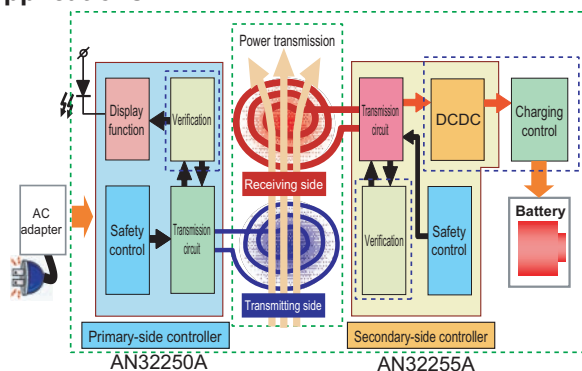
Power transmission

Display function

Verification

Safety control

Transmission circuit

AC adapter

Receiving side

Transmitting side

Transmission circuit

DCDC

Charging control

Battery

Verification

Safety control

Primary-side controller

AN32250A

Secondary-side controller

AN32255A